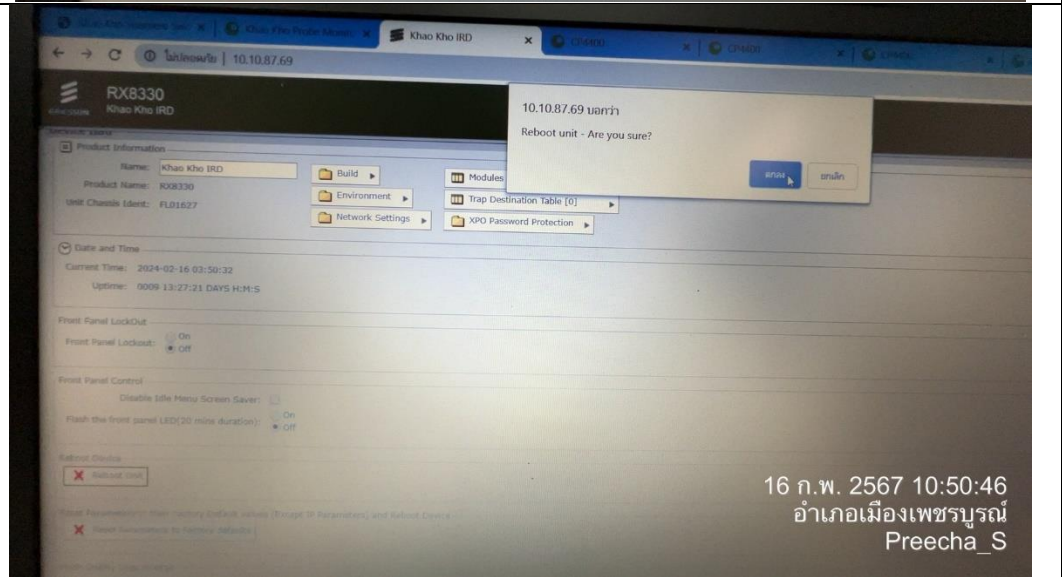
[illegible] | Khao Kho IRD | CP4400 | CP4400 | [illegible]

ไม่ปลอดภัย | 10.10.87.69

RX8330
Khao Kho IRD

Product Information
Name: Khao Kho IRD
Product Name: RX8330
Unit Chassis Ident: FL01627

Build
Environment
Network Settings
Modules
Trap Destination Table [0]
XPO Password Protection

10.10.87.69 บอกว่า
Reboot unit - Are you sure?
ตกลง
ยกเลิก

Date and Time
Current Time: 2024-02-16 03:50:32
Uptime: 0009 13:27:21 DAYS H:M:S

Front Panel LockOut
Front Panel Lockout: On Off

Front Panel Control
Disable Idle Menu Screen Saver:
Flash the front panel LED(20 mins duration): On Off

Reboot Device
Reboot Unit

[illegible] (Except IP Parameters) and Reboot Device
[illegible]

16 ก.พ. 2567 10:50:46
อำเภอเมืองเพชรบูรณ์
Preecha_S